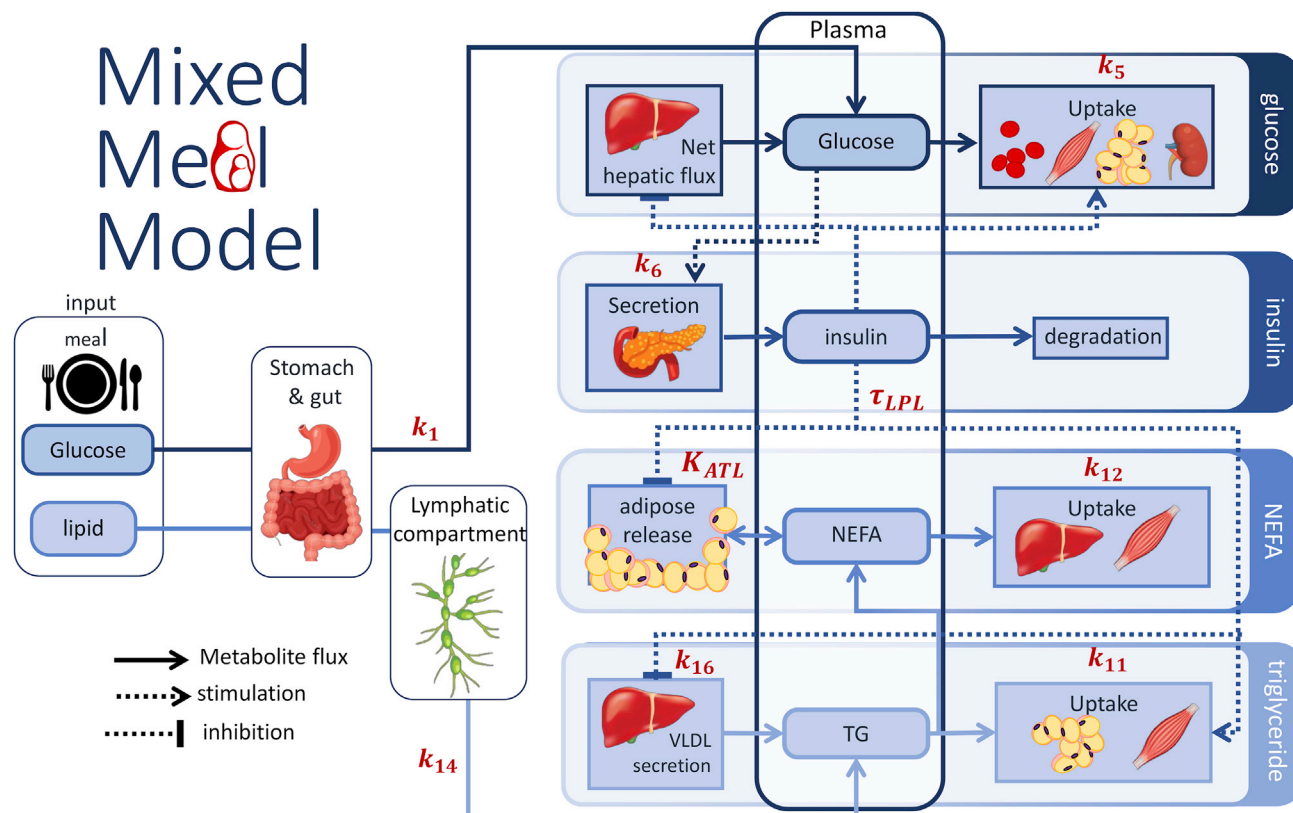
Mixed Meal Model

input
meal
Glucose
lipid

Stomach & gut

$k_1$

Lymphatic compartment

$k_{14}$

Metabolite flux
stimulation
inhibition

Plasma

Net hepatic flux
Glucose
$k_5$
Uptake
glucose

$k_6$
Secretion
insulin
degradation
insulin

$\tau_{LPL}$

$K_{ATL}$
adipose release
NEFA
$k_{12}$
Uptake
NEFA

$k_{16}$
VLDL secretion
TG
$k_{11}$
Uptake
triglyceride